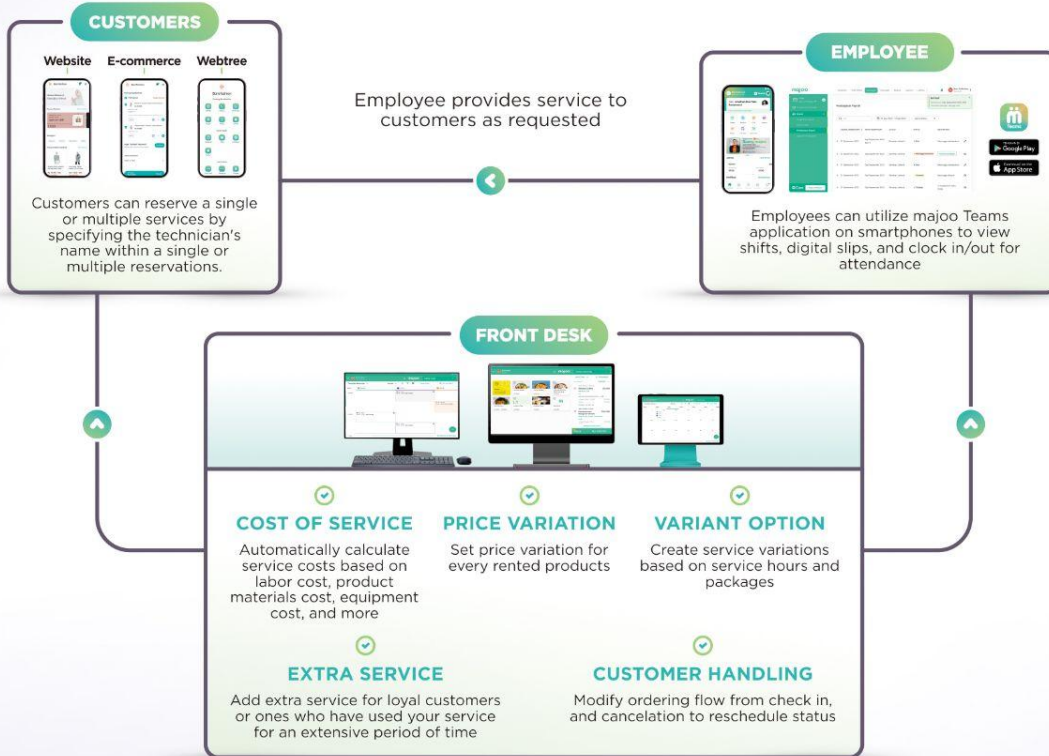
CUSTOMERS

Website

E-commerce

Webtree

Customers can reserve a single or multiple services by specifying the technician's name within a single or multiple reservations.

Employee provides service to customers as requested

EMPLOYEE

Google Play

App Store

Employees can utilize majoo Teams application on smartphones to view shifts, digital slips, and clock in/out for attendance

FRONT DESK

COST OF SERVICE

Automatically calculate service costs based on labor cost, product materials cost, equipment cost, and more

PRICE VARIATION

Set price variation for every rented products

VARIANT OPTION

Create service variations based on service hours and packages

EXTRA SERVICE

Add extra service for loyal customers or ones who have used your service for an extensive period of time

CUSTOMER HANDLING

Modify ordering flow from check in, and cancelation to reschedule status